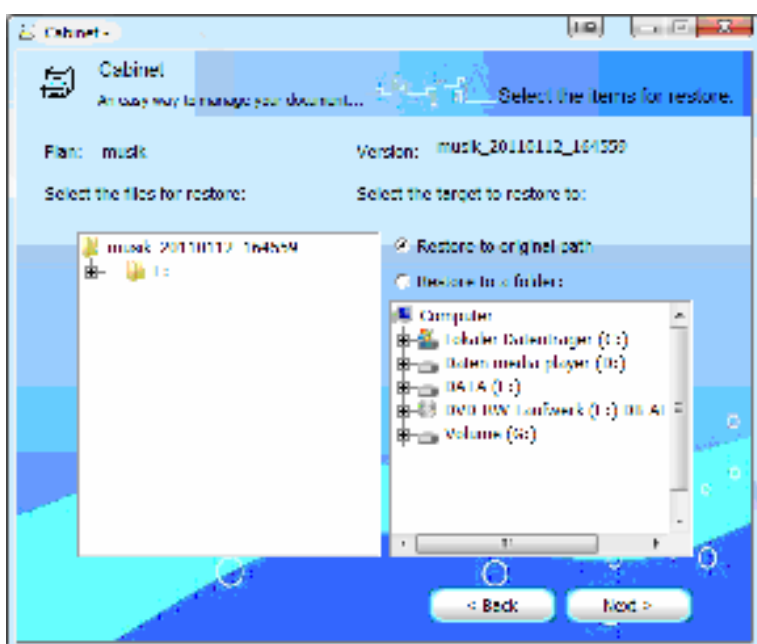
Cabinet -

Cabinet

An easy way to manage your document...

Select the items for restore.

Plan: musik

Version: musik_20110112_164559

Select the files for restore:

Select the target to restore to:

musik_20110112_164559

E:

Restore to original path

Restore to a folder:

Computer

Lokaler Datenträger (C:)

Daten media player (D:)

DATA (E:)

DVD-RW-Laufwerk (F:) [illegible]

Volume (G:)

< Back

Next >